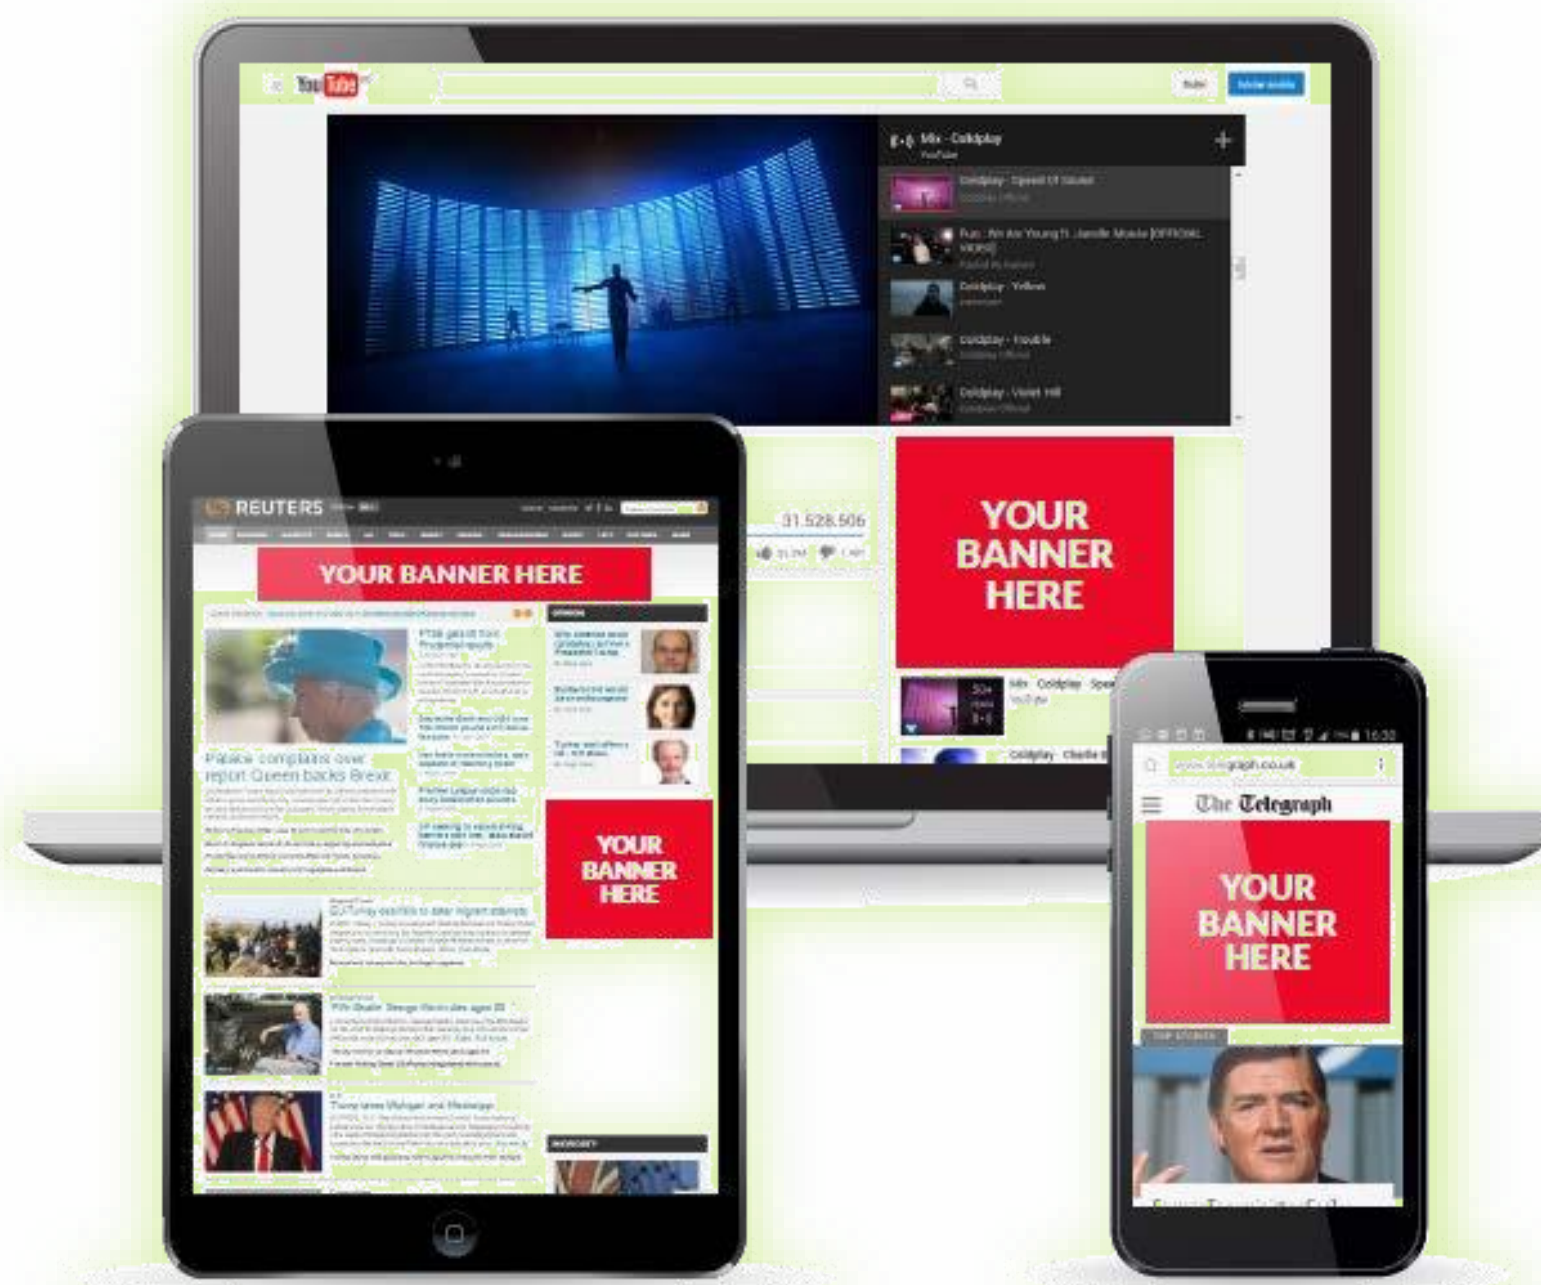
YouTube

Mix - Coldplay
YouTube

Coldplay - Speed Of Sound

Fun.: We Are Young ft. Janelle Monáe [OFFICIAL VIDEO]

Coldplay - Yellow

Coldplay - Trouble

Coldplay - Violet Hill

31.528.506

YOUR BANNER HERE

Mix - Coldplay

REUTERS

YOUR BANNER HERE

Palace complains over report Queen backs Brexit

YOUR BANNER HERE

www.telegraph.co.uk

The Telegraph

YOUR BANNER HERE